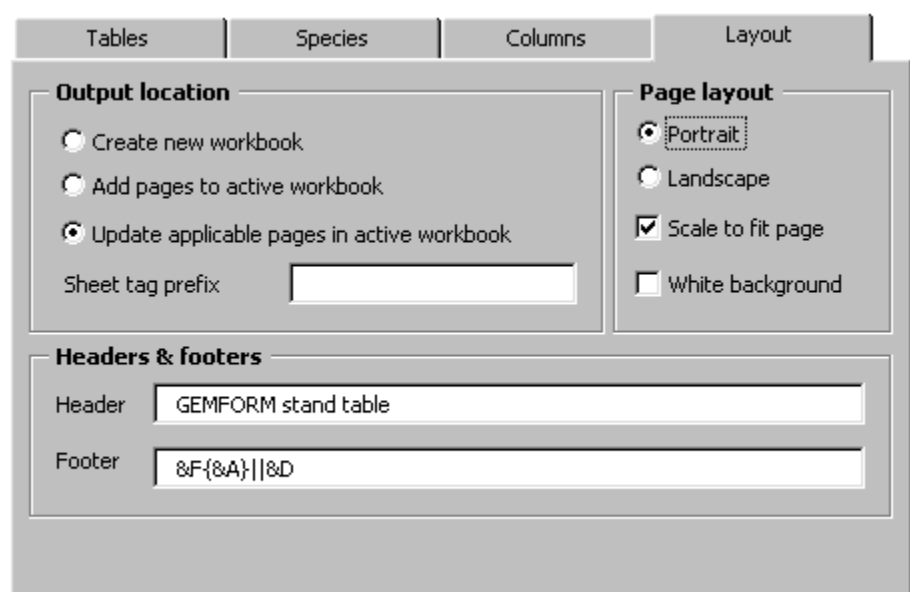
Tables | Species | Columns | Layout

Output location

Create new workbook

Add pages to active workbook

Update applicable pages in active workbook

Sheet tag prefix

Page layout

Portrait

Landscape

Scale to fit page

White background

Headers & footers

Header GEMFORM stand table

Footer &F{&A}||&D